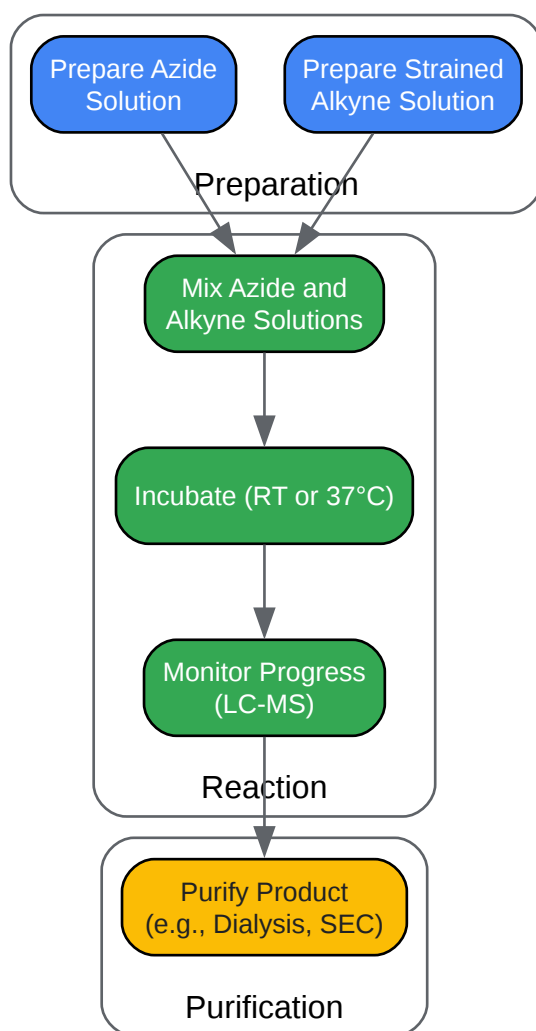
Prepare Azide Solution

Prepare Strained Alkyne Solution

Preparation

Mix Azide and Alkyne Solutions

Incubate (RT or 37°C)

Monitor Progress (LC-MS)

Reaction

Purify Product (e.g., Dialysis, SEC)

Purification